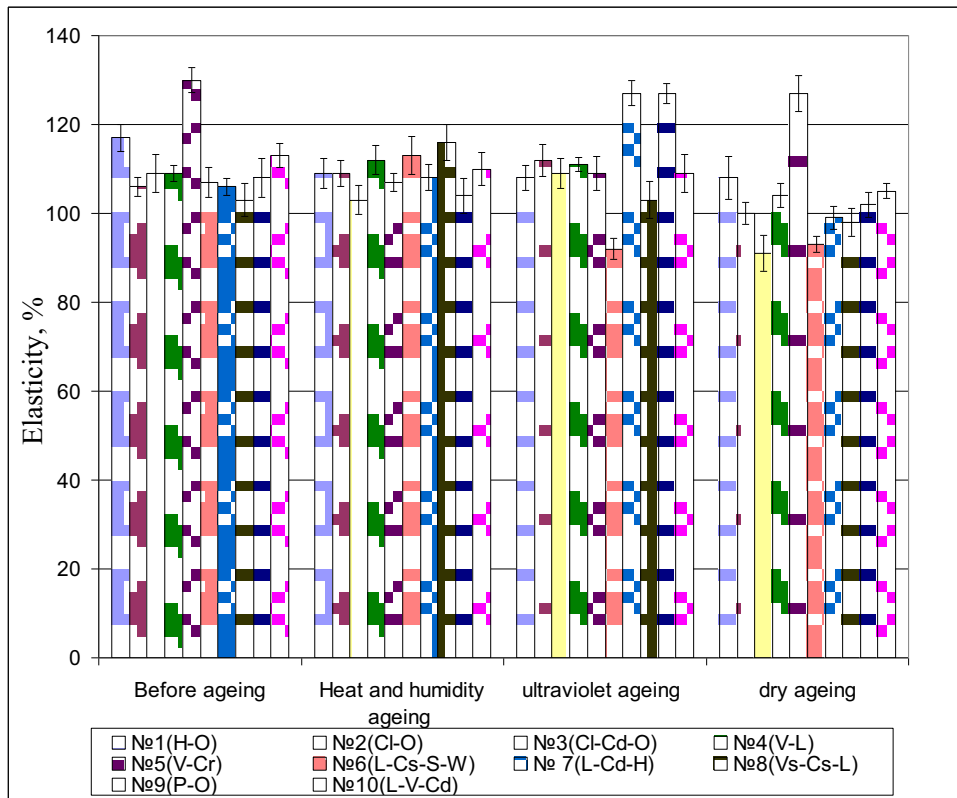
140
120
100
80
60
40
20
0
Elasticity, %
Before ageing
Heat and humidity ageing
ultraviolet ageing
dry ageing
№1(H-O)
№2(Cl-O)
№3(Cl-Cd-O)
№4(V-L)
№5(V-Cr)
№6(L-Cs-S-W)
№ 7(L-Cd-H)
№8(Vs-Cs-L)
№9(P-O)
№10(L-V-Cd)